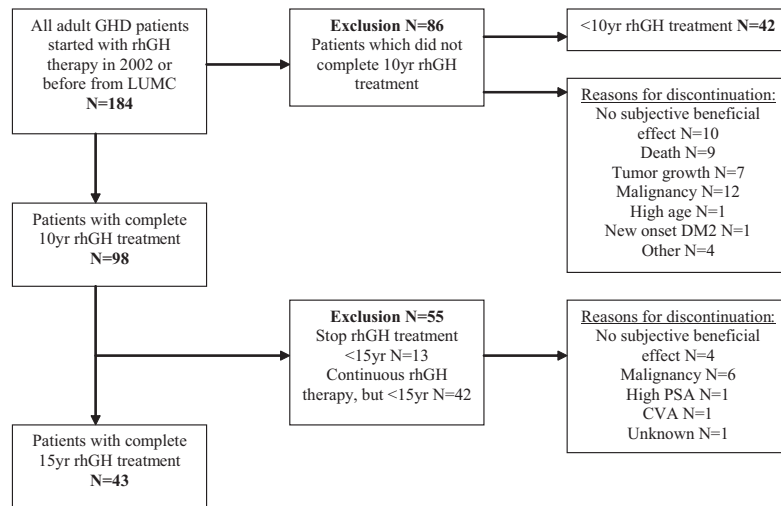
All adult GHD patients started with rhGH therapy in 2002 or before from LUMC
**N=184**

**Exclusion N=86**
Patients which did not complete 10yr rhGH treatment

<10yr rhGH treatment **N=42**

Reasons for discontinuation:
No subjective beneficial effect N=10
Death N=9
Tumor growth N=7
Malignancy N=12
High age N=1
New onset DM2 N=1
Other N=4

Patients with complete 10yr rhGH treatment
**N=98**

**Exclusion N=55**
Stop rhGH treatment <15yr N=13
Continuous rhGH therapy, but <15yr N=42

Reasons for discontinuation:
No subjective beneficial effect N=4
Malignancy N=6
High PSA N=1
CVA N=1
Unknown N=1

Patients with complete 15yr rhGH treatment
**N=43**